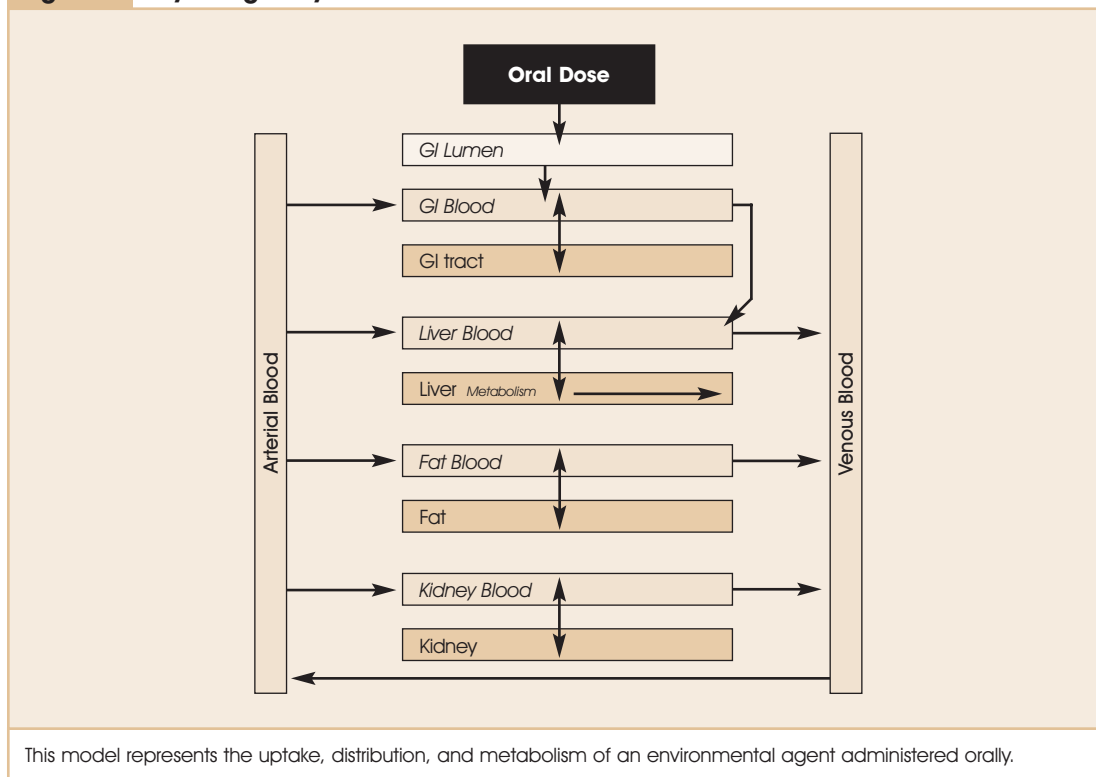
Oral Dose

GI Lumen

GI Blood

GI tract

Liver Blood

Liver Metabolism

Fat Blood

Fat

Kidney Blood

Kidney

Arterial Blood

Venous Blood

This model represents the uptake, distribution, and metabolism of an environmental agent administered orally.